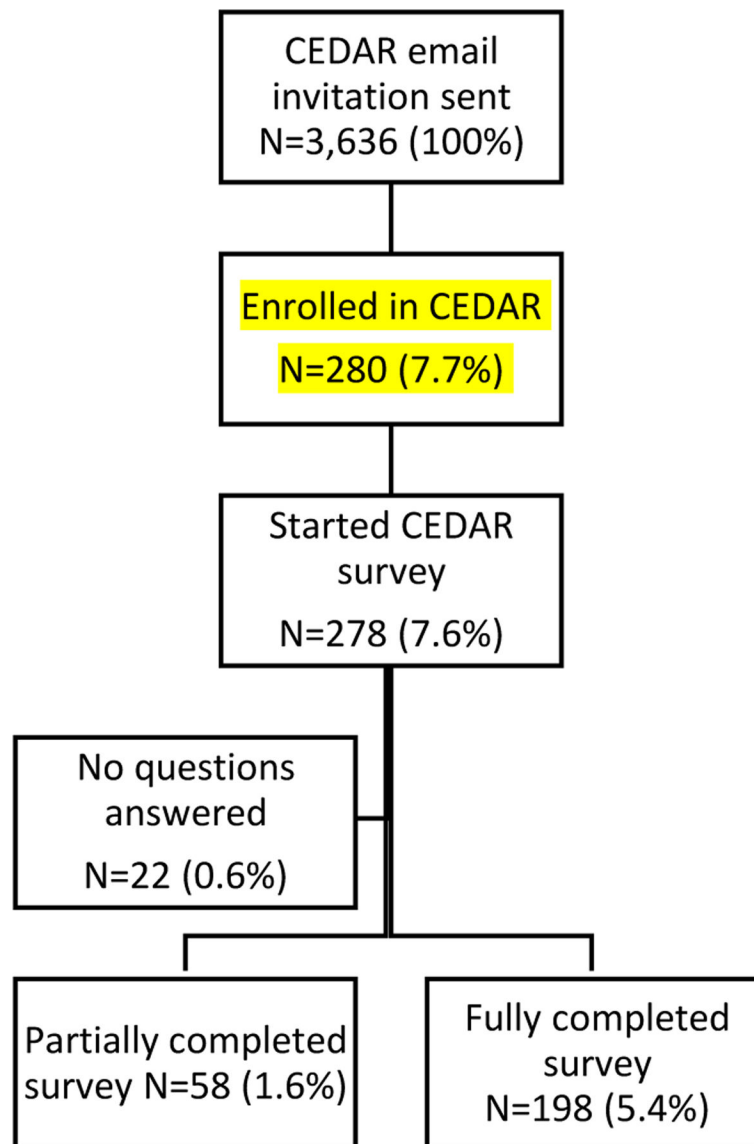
CEDAR email invitation sent
N=3,636 (100%)

Enrolled in CEDAR
N=280 (7.7%)

Started CEDAR survey
N=278 (7.6%)

No questions answered
N=22 (0.6%)

Partially completed survey N=58 (1.6%)

Fully completed survey
N=198 (5.4%)